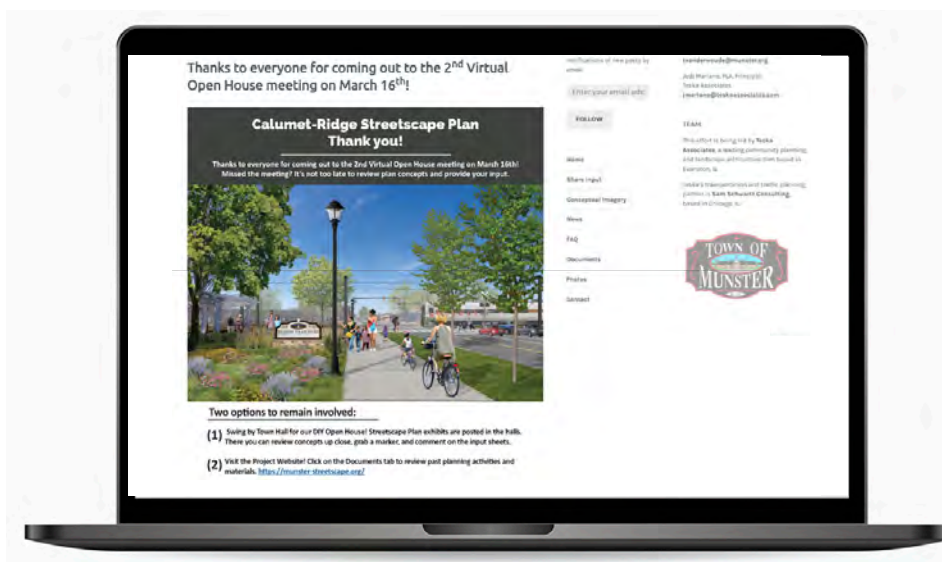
Thanks to everyone for coming out to the 2$^{nd}$ Virtual Open House meeting on March 16$^{th}$!

Calumet-Ridge Streetscape Plan
Thank you!

Thanks to everyone for coming out to the 2nd Virtual Open House meeting on March 16th! Missed the meeting? It's not too late to review plan concepts and provide your input.

Two options to remain involved:

(1) Swing by Town Hall for our DIY Open House! Streetscape Plan exhibits are posted in the halls. There you can review concepts up close, grab a marker, and comment on the input sheets.

(2) Visit the Project Website! Click on the Documents tab to review past planning activities and materials. https://munster-streetscape.org/

notifications of new posts by email.

Enter your email address

FOLLOW

Home

Share Input

Conceptual Imagery

News

FAQ

Documents

Photos

Contact

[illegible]@munster.org

Jodi Mariano, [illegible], Principal
Teska Associates
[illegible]@teskaassociates.com

TEAM

This effort is being led by Teska Associates, a leading community planning and landscape architecture firm based in Evanston, IL.

Teska's transportation and traffic planning partner is Sam Schwartz Consulting, based in Chicago, IL.

TOWN OF MUNSTER